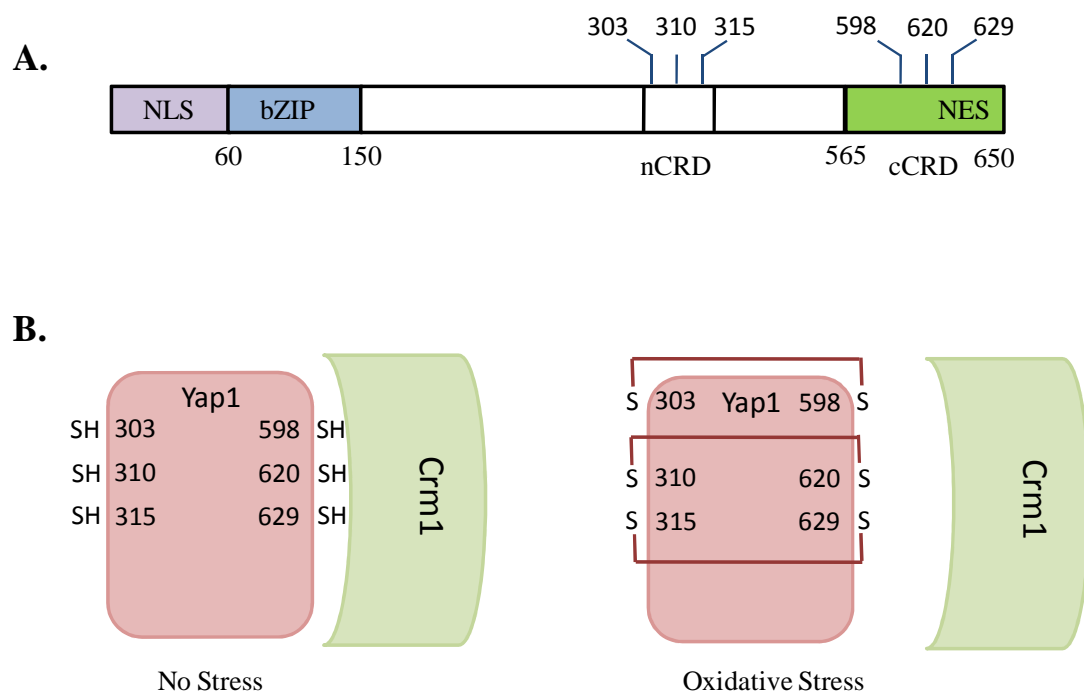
A.

303 310 315 598 620 629

NLS bZIP NES

60 150 nCRD 565 cCRD 650

B.

Yap1

SH 303 598 SH
SH 310 620 SH
SH 315 629 SH

Crm1

S 303 Yap1 598 S
S 310 620 S
S 315 629 S

Crm1

No Stress

Oxidative Stress